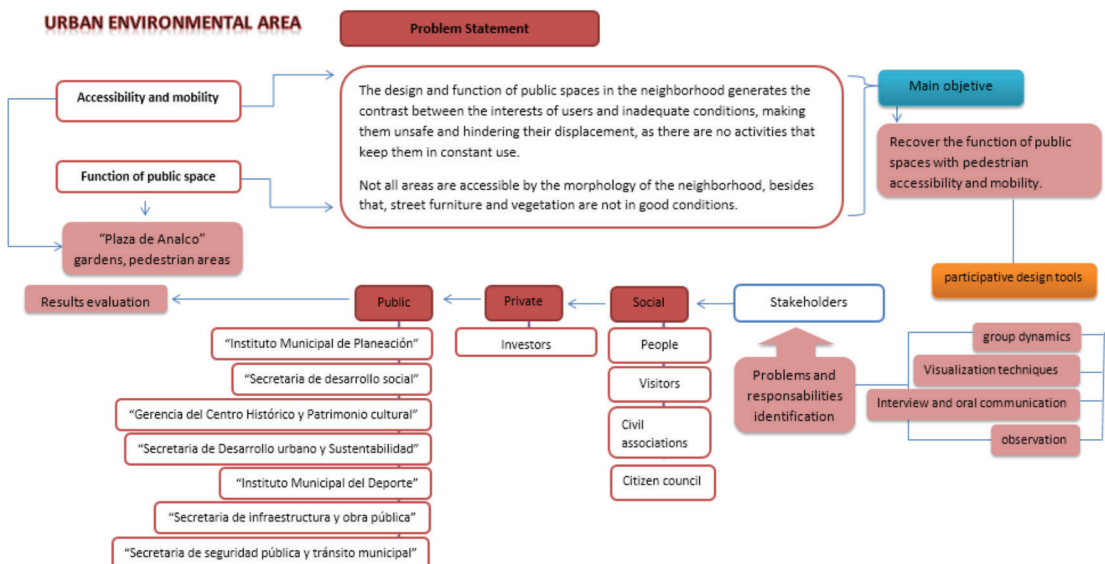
URBAN ENVIRONMENTAL AREA

Problem Statement

Accessibility and mobility

Function of public space

"Plaza de Analco" gardens, pedestrian areas

The design and function of public spaces in the neighborhood generates the contrast between the interests of users and inadequate conditions, making them unsafe and hindering their displacement, as there are no activities that keep them in constant use.

Not all areas are accessible by the morphology of the neighborhood, besides that, street furniture and vegetation are not in good conditions.

Main objetive

Recover the function of public spaces with pedestrian accessibility and mobility.

participative design tools

Results evaluation

Public

Private

Social

Stakeholders

"Instituto Municipal de Planeación"

"Secretaria de desarrollo social"

"Gerencia del Centro Histórico y Patrimonio cultural"

"Secretaria de Desarrollo urbano y Sustentabilidad"

"Instituto Municipal del Deporte"

"Secretaria de infraestructura y obra pública"

"Secretaria de seguridad pública y tránsito municipal"

Investors

People

Visitors

Civil associations

Citizen council

Problems and responsabilities identification

group dynamics

Visualization techniques

Interview and oral communication

observation